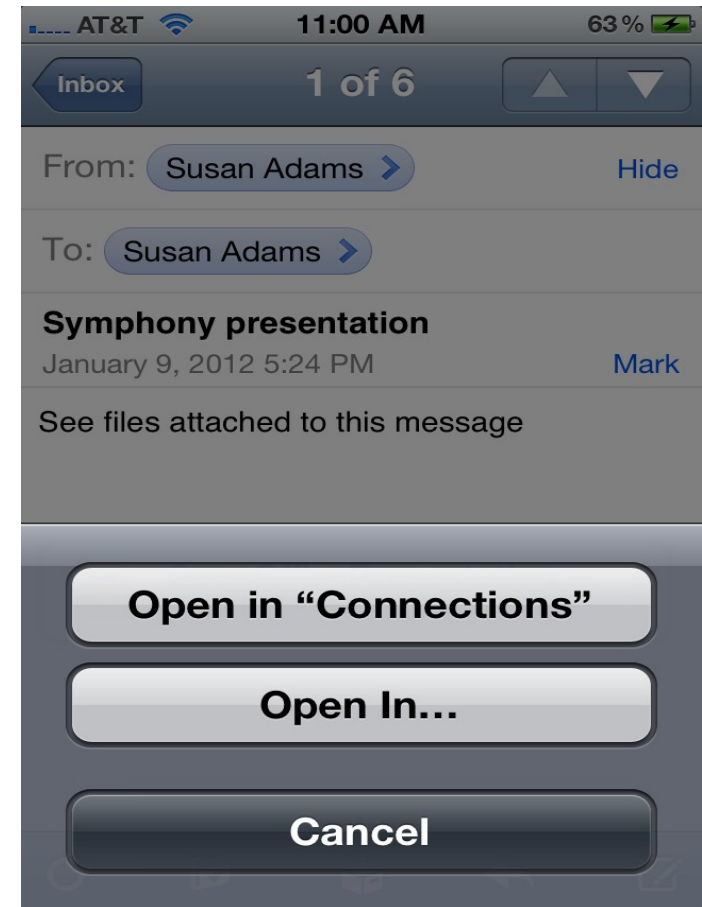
AT&T 11:00 AM 63 %

Inbox 1 of 6

From: Susan Adams Hide

To: Susan Adams

Symphony presentation
January 9, 2012 5:24 PM Mark

See files attached to this message

Open in “Connections”

Open In...

Cancel